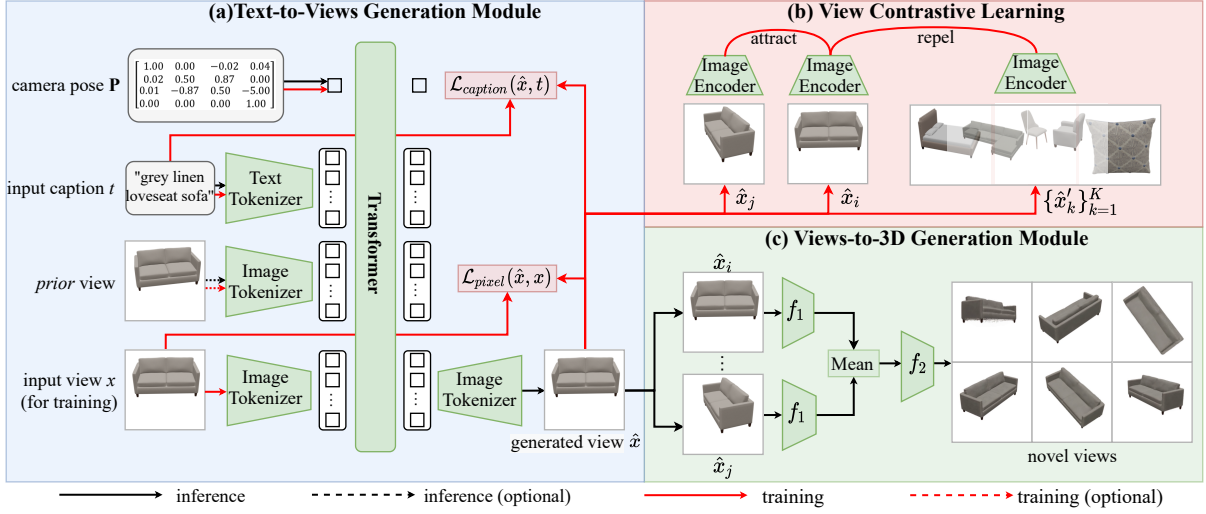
(a)Text-to-Views Generation Module

camera pose $\mathbf{P}$

$\begin{bmatrix} 1.00 & 0.00 & -0.02 & 0.04 \\ 0.02 & 0.50 & 0.87 & 0.00 \\ 0.01 & -0.87 & 0.50 & -5.00 \\ 0.00 & 0.00 & 0.00 & 1.00 \end{bmatrix}$

$\mathcal{L}_{caption}(\hat{x}, t)$

input caption $t$

"grey linen loveseat sofa"

Text Tokenizer

Transformer

*prior* view

Image Tokenizer

$\mathcal{L}_{pixel}(\hat{x}, x)$

input view $x$ (for training)

Image Tokenizer

Image Tokenizer

generated view $\hat{x}$

(b) View Contrastive Learning

attract

repel

Image Encoder

Image Encoder

Image Encoder

$\hat{x}_j$

$\hat{x}_i$

$\{\hat{x}'_k\}_{k=1}^{K}$

(c) Views-to-3D Generation Module

$\hat{x}_i$

$f_1$

Mean

$f_2$

$f_1$

$\hat{x}_j$

novel views

inference

inference (optional)

training

training (optional)